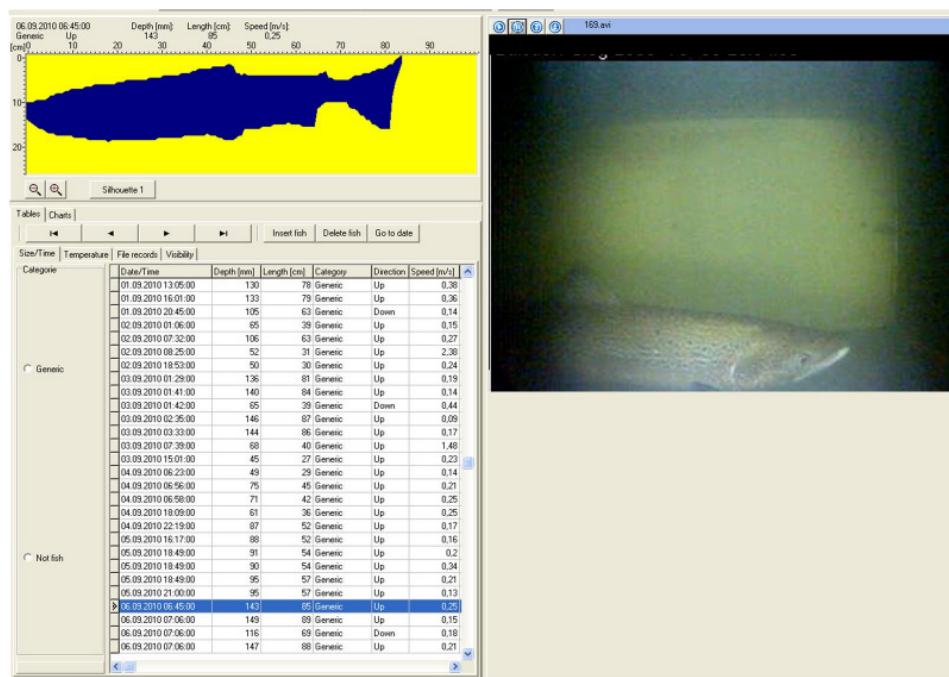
06.09.2010 06:45:00 Depth [mm]: Length [cm]: Speed [m/s]:
Generic Up 143 85 0,25

[cm] 0 10 20 30 40 50 60 70 80 90

0
10
20

Silhouette 1

Tables Charts

Insert fish Delete fish Go to date

Size/Time Temperature File records Visibility

Categorie

Generic

Not fish

| Date/Time | Depth [mm] | Length [cm] | Category | Direction | Speed [m/s] |
|---|---|---|---|---|---|
| 01.09.2010 13:05:00 | 130 | 78 | Generic | Up | 0,38 |
| 01.09.2010 16:01:00 | 133 | 79 | Generic | Up | 0,36 |
| 01.09.2010 20:45:00 | 105 | 63 | Generic | Down | 0,14 |
| 02.09.2010 01:06:00 | 65 | 39 | Generic | Up | 0,15 |
| 02.09.2010 07:32:00 | 106 | 63 | Generic | Up | 0,27 |
| 02.09.2010 08:25:00 | 52 | 31 | Generic | Up | 2,38 |
| 02.09.2010 18:53:00 | 50 | 30 | Generic | Up | 0,24 |
| 03.09.2010 01:29:00 | 136 | 81 | Generic | Up | 0,19 |
| 03.09.2010 01:41:00 | 140 | 84 | Generic | Up | 0,14 |
| 03.09.2010 01:42:00 | 65 | 39 | Generic | Down | 0,44 |
| 03.09.2010 02:35:00 | 146 | 87 | Generic | Up | 0,09 |
| 03.09.2010 03:33:00 | 144 | 86 | Generic | Up | 0,17 |
| 03.09.2010 07:39:00 | 68 | 40 | Generic | Up | 1,48 |
| 03.09.2010 15:01:00 | 45 | 27 | Generic | Up | 0,23 |
| 04.09.2010 06:23:00 | 49 | 29 | Generic | Up | 0,14 |
| 04.09.2010 06:56:00 | 75 | 45 | Generic | Up | 0,21 |
| 04.09.2010 06:58:00 | 71 | 42 | Generic | Up | 0,25 |
| 04.09.2010 18:09:00 | 61 | 36 | Generic | Up | 0,25 |
| 04.09.2010 22:19:00 | 87 | 52 | Generic | Up | 0,17 |
| 05.09.2010 16:17:00 | 88 | 52 | Generic | Up | 0,16 |
| 05.09.2010 18:49:00 | 91 | 54 | Generic | Up | 0,2 |
| 05.09.2010 18:49:00 | 90 | 54 | Generic | Up | 0,34 |
| 05.09.2010 18:49:00 | 95 | 57 | Generic | Up | 0,21 |
| 05.09.2010 21:00:00 | 95 | 57 | Generic | Up | 0,13 |
| 06.09.2010 06:45:00 | 143 | 85 | Generic | Up | 0,25 |
| 06.09.2010 07:06:00 | 149 | 89 | Generic | Up | 0,15 |
| 06.09.2010 07:06:00 | 116 | 69 | Generic | Down | 0,18 |
| 06.09.2010 07:06:00 | 147 | 88 | Generic | Up | 0,21 |

169.avi